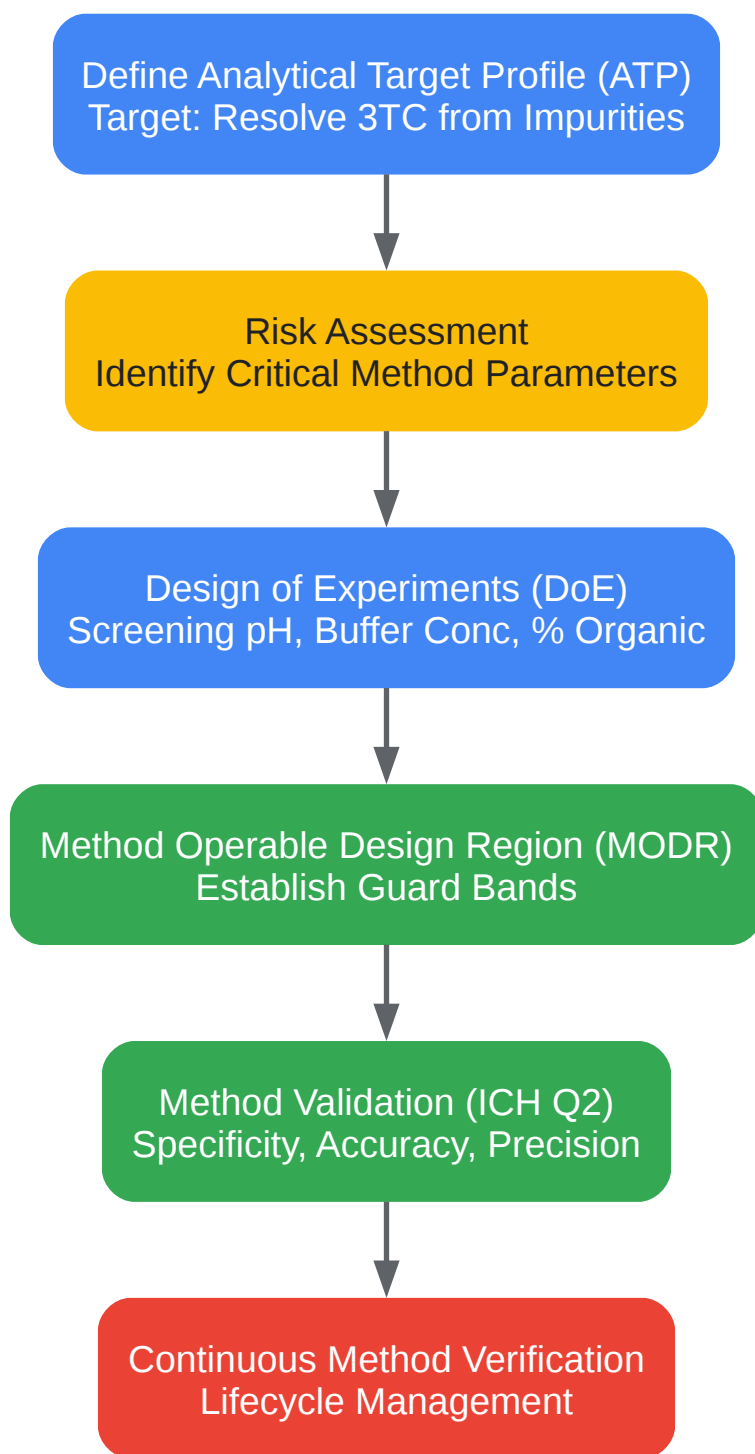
Define Analytical Target Profile (ATP)
Target: Resolve 3TC from Impurities

Risk Assessment
Identify Critical Method Parameters

Design of Experiments (DoE)
Screening pH, Buffer Conc, % Organic

Method Operable Design Region (MODR)
Establish Guard Bands

Method Validation (ICH Q2)
Specificity, Accuracy, Precision

Continuous Method Verification
Lifecycle Management